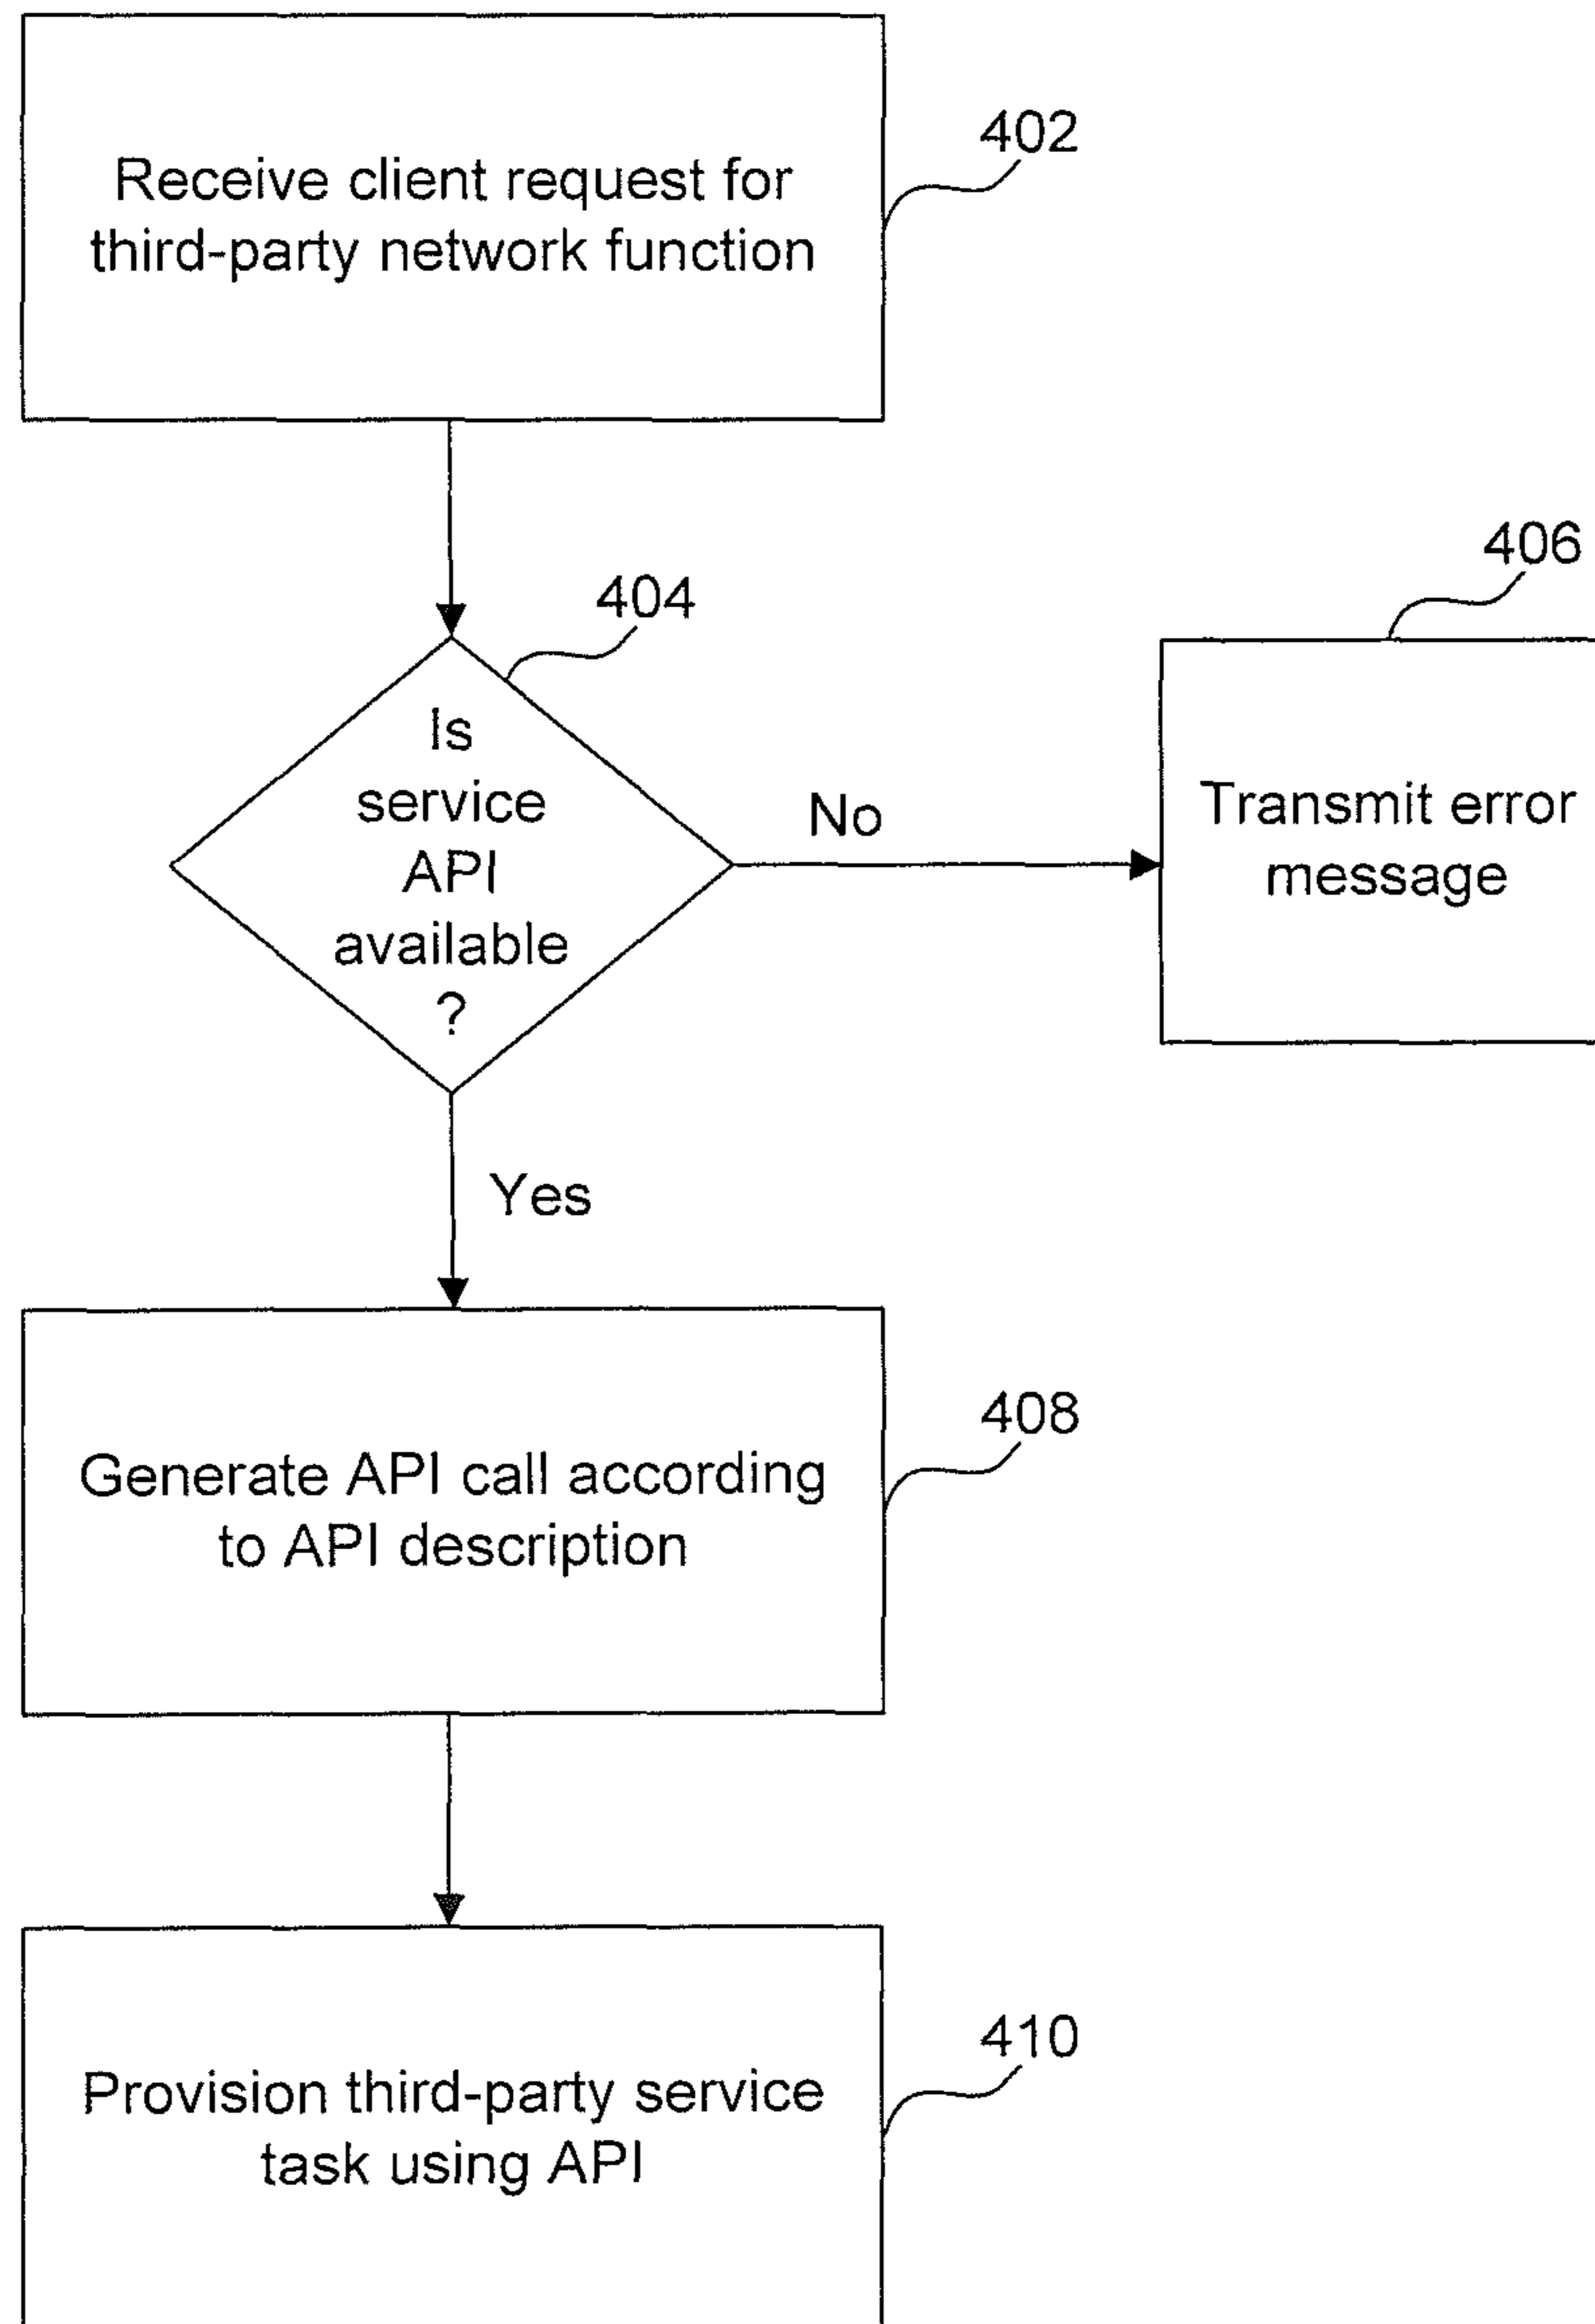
402

Receive client request for third-party network function

404

Is service API available ?

No

406

Transmit error message

Yes

408

Generate API call according to API description

410

Provision third-party service task using API